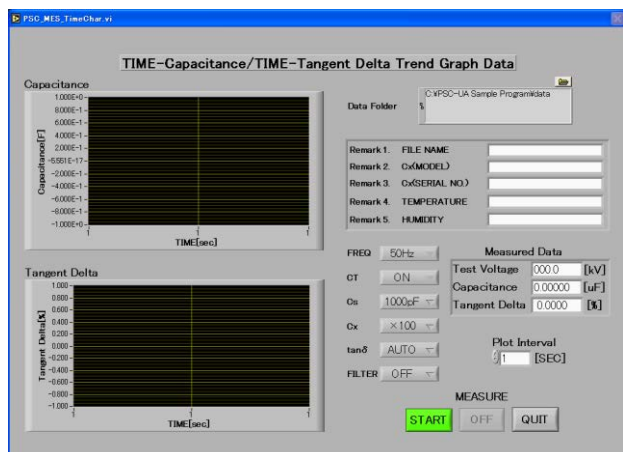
PSC_MES_TimeChar.vi

TIME-Capacitance/TIME-Tangent Delta Trend Graph Data

Capacitance

1.000E+0
8.000E-1
6.000E-1
4.000E-1
2.000E-1
-5.551E-17
-2.000E-1
-4.000E-1
-6.000E-1
-8.000E-1
-1.000E+0

Capacitance[F]

TIME[sec]

Data Folder

C:¥PSC-UA Sample Program¥data

Remark 1. FILE NAME
Remark 2. Cx(MODEL)
Remark 3. Cx(SERIAL NO.)
Remark 4. TEMPERATURE
Remark 5. HUMIDITY

Tangent Delta

1.000
0.800
0.600
0.400
0.200
0.000
-0.200
-0.400
-0.600
-0.800
-1.000

Tangent Delta[%]

TIME[sec]

FREQ 50Hz
CT ON
Cs 1000pF
Cx ×100
tanδ AUTO
FILTER OFF

Measured Data
Test Voltage 000.0 [kV]
Capacitance 0.00000 [uF]
Tangent Delta 0.0000 [%]

Plot Interval
1 [SEC]

MEASURE
START OFF QUIT